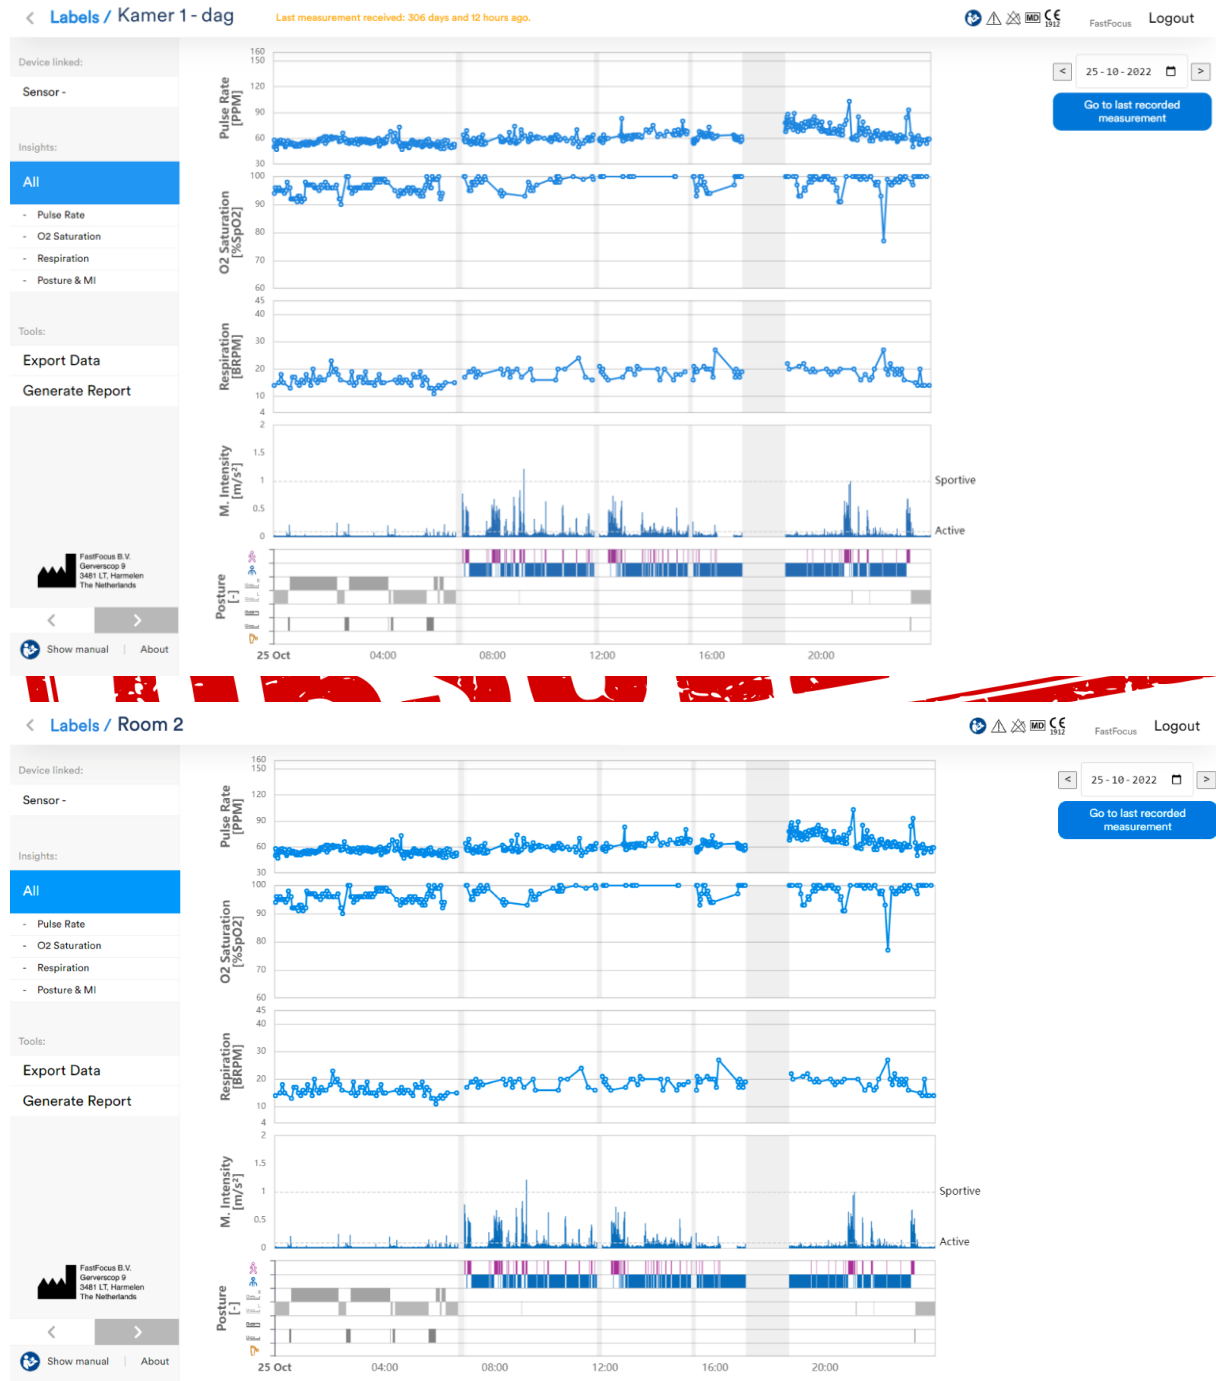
Labels / Kamer 1 - dag

Last measurement received: 306 days and 12 hours ago.

FastFocus Logout

Device linked:

Sensor -

Insights:

All

- Pulse Rate
- O2 Saturation
- Respiration
- Posture & MI

Tools:

Export Data

Generate Report

FastFocus B.V. Gerverscop 9 3481 LT, Harmelen The Netherlands

Show manual | About

25 - 10 - 2022

Go to last recorded measurement

Pulse Rate [PPM]

160 150 120 90 60 30

O2 Saturation [%SpO2]

100 90 80 70 60

Respiration [BRPM]

45 40 30 20 10 4

M. Intensity [m/s²]

2 1.5 1 0.5 0

Sportive

Active

Posture [-]

25 Oct 04:00 08:00 12:00 16:00 20:00

Labels / Room 2

FastFocus Logout

Device linked:

Sensor -

Insights:

All

- Pulse Rate
- O2 Saturation
- Respiration
- Posture & MI

Tools:

Export Data

Generate Report

FastFocus B.V. Gerverscop 9 3481 LT, Harmelen The Netherlands

Show manual | About

25 - 10 - 2022

Go to last recorded measurement

Pulse Rate [PPM]

160 150 120 90 60 30

O2 Saturation [%SpO2]

100 90 80 70 60

Respiration [BRPM]

45 40 30 20 10 4

M. Intensity [m/s²]

2 1.5 1 0.5 0

Sportive

Active

Posture [-]

25 Oct 04:00 08:00 12:00 16:00 20:00